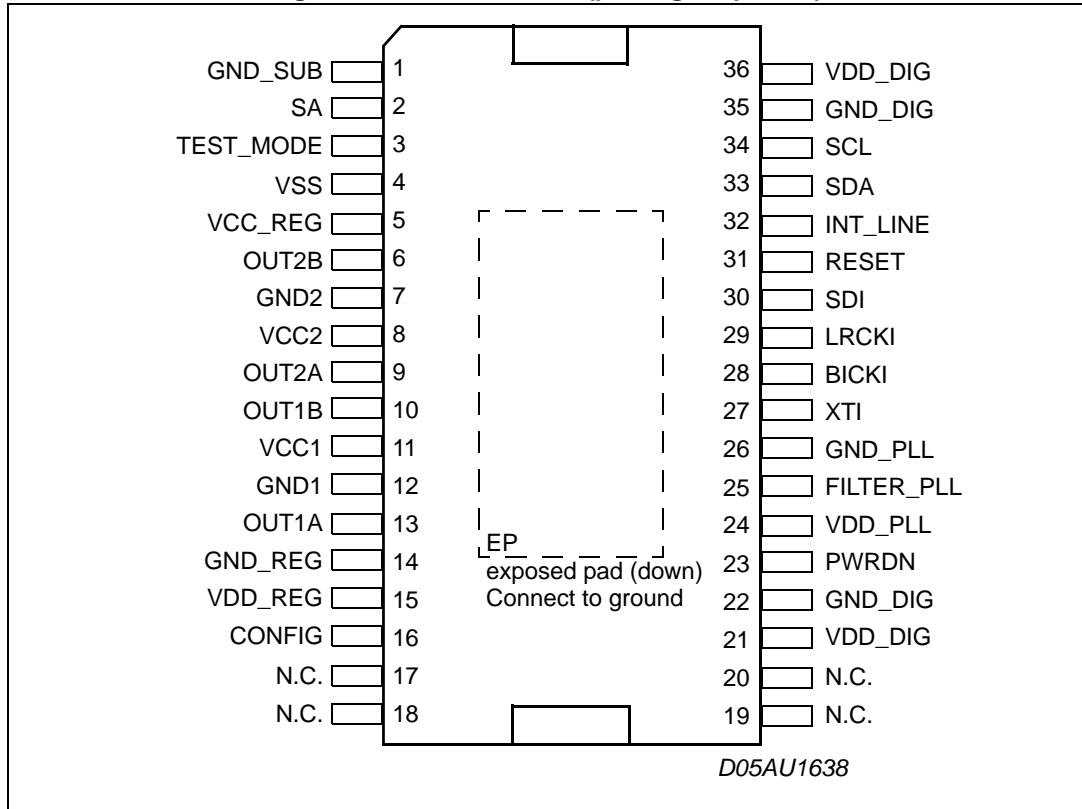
GND_SUB 1
SA 2
TEST_MODE 3
VSS 4
VCC_REG 5
OUT2B 6
GND2 7
VCC2 8
OUT2A 9
OUT1B 10
VCC1 11
GND1 12
OUT1A 13
GND_REG 14
VDD_REG 15
CONFIG 16
N.C. 17
N.C. 18

36 VDD_DIG
35 GND_DIG
34 SCL
33 SDA
32 INT_LINE
31 RESET
30 SDI
29 LRCKI
28 BICKI
27 XTI
26 GND_PLL
25 FILTER_PLL
24 VDD_PLL
23 PWRDN
22 GND_DIG
21 VDD_DIG
20 N.C.
19 N.C.

EP
exposed pad (down)
Connect to ground

D05AU1638